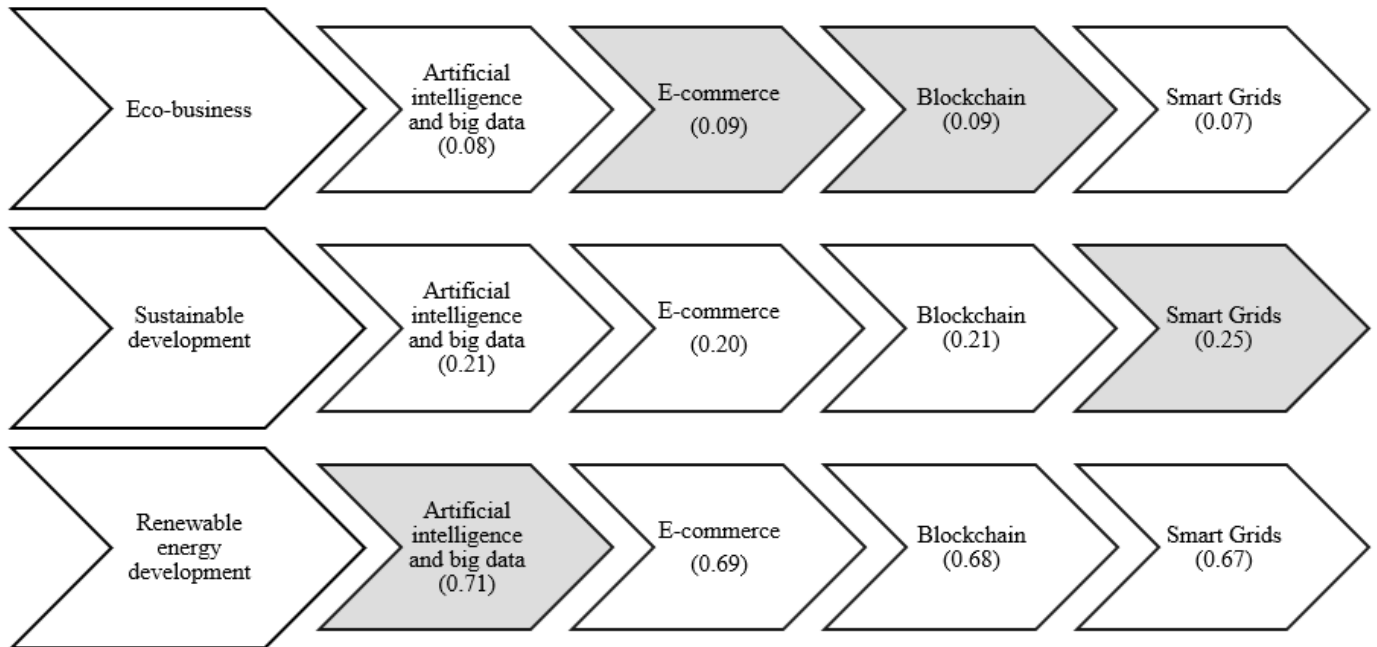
Eco-business

Artificial intelligence and big data (0.08)

E-commerce (0.09)

Blockchain (0.09)

Smart Grids (0.07)

Sustainable development

Artificial intelligence and big data (0.21)

E-commerce (0.20)

Blockchain (0.21)

Smart Grids (0.25)

Renewable energy development

Artificial intelligence and big data (0.71)

E-commerce (0.69)

Blockchain (0.68)

Smart Grids (0.67)